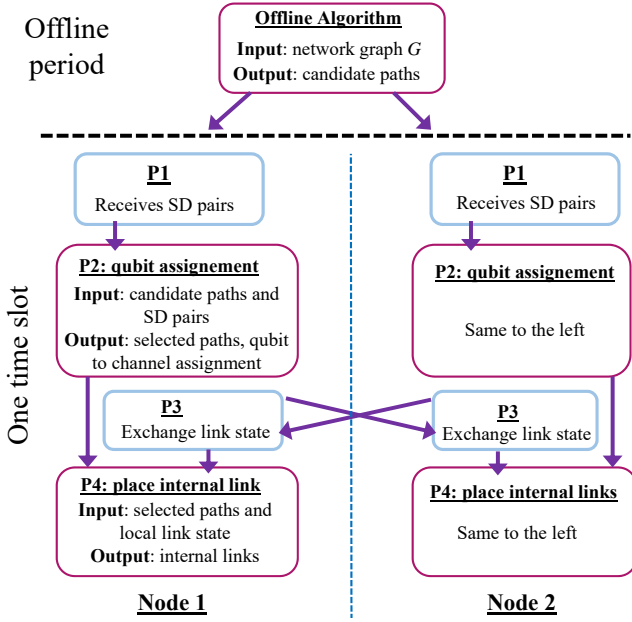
Offline period

**Offline Algorithm**
**Input**: network graph $G$
**Output**: candidate paths

One time slot

**P1**
Receives SD pairs

**P2: qubit assignement**
**Input**: candidate paths and SD pairs
**Output**: selected paths, qubit to channel assignment

**P3**
Exchange link state

**P4: place internal link**
**Input**: selected paths and local link state
**Output**: internal links

**Node 1**

**P1**
Receives SD pairs

**P2: qubit assignement**
Same to the left

**P3**
Exchange link state

**P4: place internal links**
Same to the left

**Node 2**